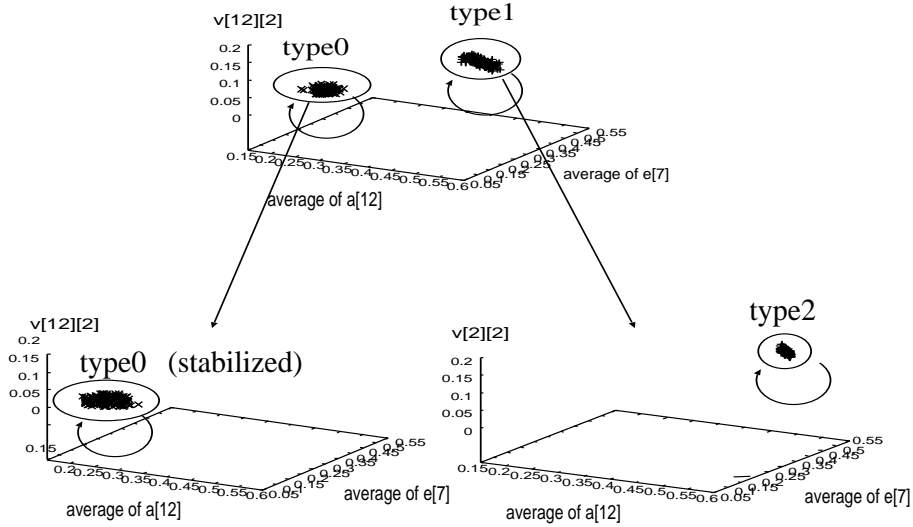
v[12][2]

type1

type0

0.2
0.15
0.1
0.05
0

0.15 0.2 0.25 0.3 0.35 0.4 0.45 0.5 0.55 0.6

average of a[12]

0.05 0.15 0.25 0.35 0.45 0.5 0.55

average of e[7]

v[12][2]

0.2
0.15
0.1
0.05
0

type0 (stabilized)

0.15

0.2 0.25 0.3 0.35 0.4 0.45 0.5 0.55 0.6

average of a[12]

0.05 0.15 0.25 0.35 0.45 0.5 0.55

average of e[7]

v[2][2]

type2

0.2
0.15
0.1
0.05
0

0.15 0.2 0.25 0.3 0.35 0.4 0.45 0.5 0.55 0.6

average of a[12]

0.05 0.15 0.25 0.35 0.45 0.5 0.55

average of e[7]